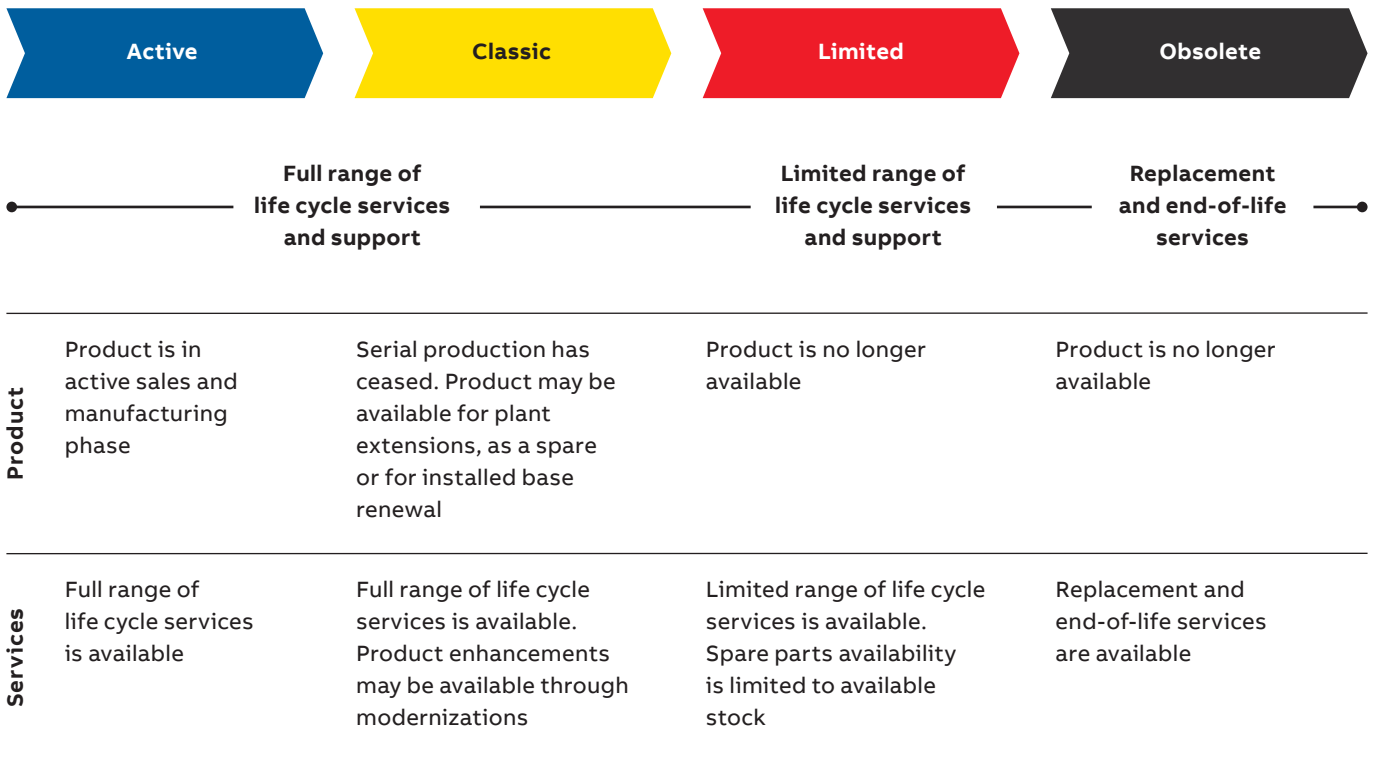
Active | Classic | Limited | Obsolete

Full range of life cycle services and support

Limited range of life cycle services and support

Replacement and end-of-life services

| | Active | Classic | Limited | Obsolete |
|---|---|---|---|---|
| Product | Product is in active sales and manufacturing phase | Serial production has ceased. Product may be available for plant extensions, as a spare or for installed base renewal | Product is no longer available | Product is no longer available |
| Services | Full range of life cycle services is available | Full range of life cycle services is available. Product enhancements may be available through modernizations | Limited range of life cycle services is available. Spare parts availability is limited to available stock | Replacement and end-of-life services are available |